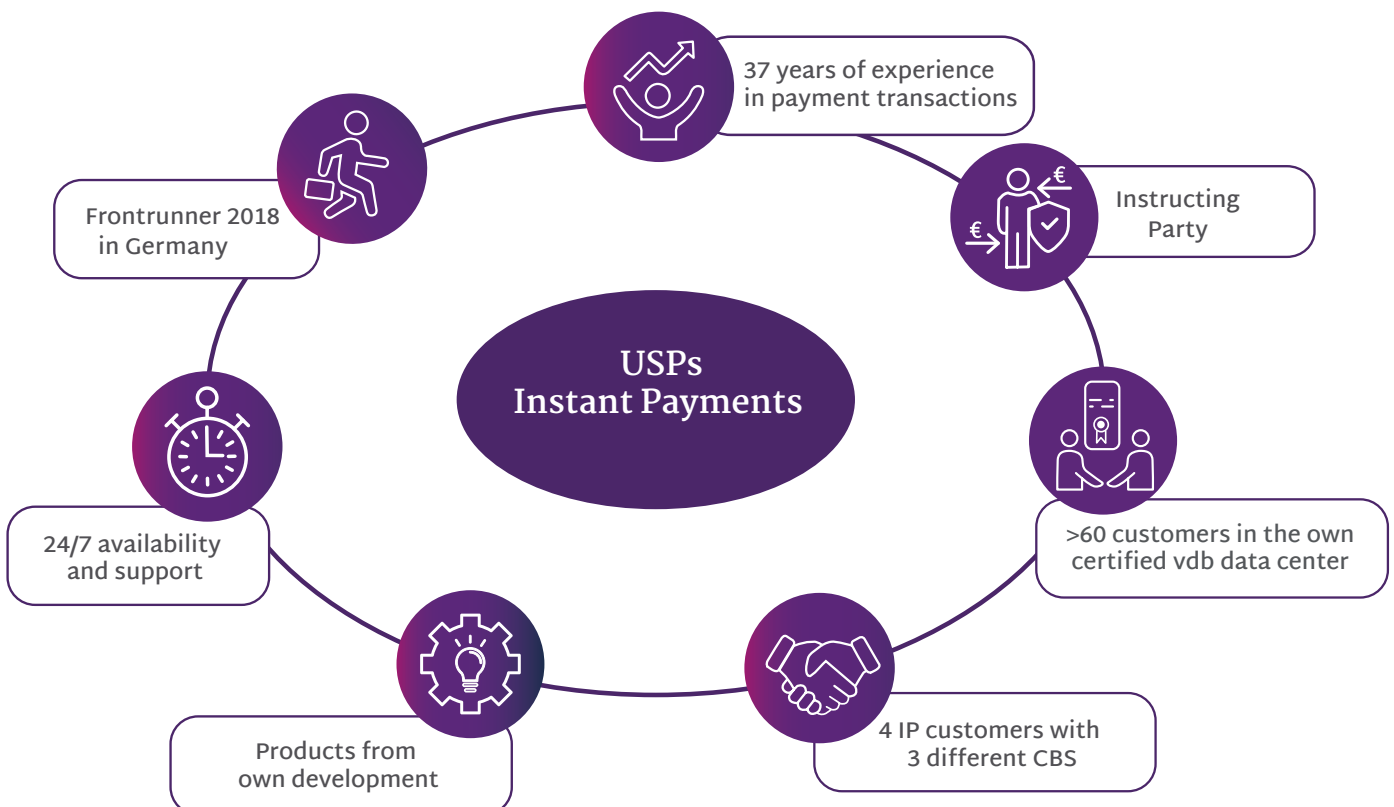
37 years of experience in payment transactions

Instructing Party

>60 customers in the own certified vdb data center

4 IP customers with 3 different CBS

Products from own development

24/7 availability and support

Frontrunner 2018 in Germany

USPs
Instant Payments

€

€